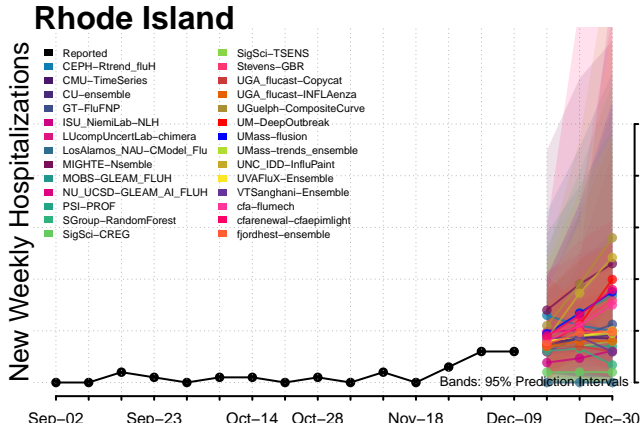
Rhode Island

New Weekly Hospitalizations

Reported
CEPH–Rtrend_fluH
CMU–TimeSeries
CU–ensemble
GT–FluFNP
ISU_NiemiLab–NLH
LUcompUncertLab–chimera
LosAlamos_NAU–CModel_Flu
MIGHTE–Nsemble
MOBS–GLEAM_FLUH
NU_UCSD–GLEAM_AI_FLUH
PSI–PROF
SGroup–RandomForest
SigSci–CREG
SigSci–TSENS
Stevens–GBR
UGA_flucast–Copycat
UGA_flucast–INFLAenza
UGuelph–CompositeCurve
UM–DeepOutbreak
UMass–flusion
UMass–trends_ensemble
UNC_IDD–InfluPaint
UVAFluX–Ensemble
VTSanghani–Ensemble
cfa–flumech
cfarenewal–cfaepimlight
fjordhest–ensemble

Bands: 95% Prediction Intervals

Sep–02 Sep–23 Oct–14 Oct–28 Nov–18 Dec–09 Dec–30